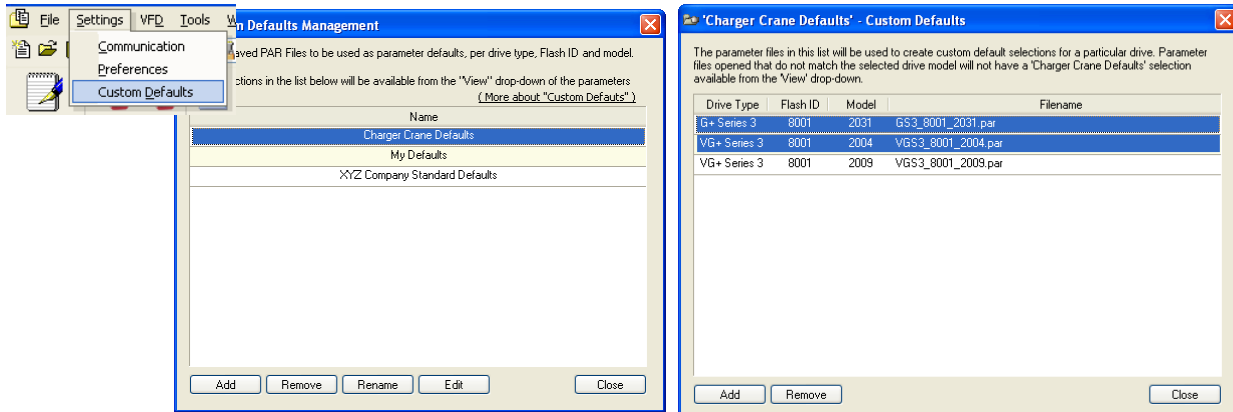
File Settings VFD Tools W

Communication
Preferences
Custom Defaults

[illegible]n Defaults Management

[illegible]aved PAR Files to be used as parameter defaults, per drive type, Flash ID and model.

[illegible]ctions in the list below will be available from the "View" drop-down of the parameters

( More about "Custom Defaults" )

| Name |
|---|
| Charger Crane Defaults |
| My Defaults |
| XYZ Company Standard Defaults |

Add Remove Rename Edit Close

'Charger Crane Defaults' - Custom Defaults

The parameter files in this list will be used to create custom default selections for a particular drive. Parameter files opened that do not match the selected drive model will not have a 'Charger Crane Defaults' selection available from the 'View' drop-down.

| Drive Type | Flash ID | Model | Filename |
|---|---|---|---|
| G+ Series 3 | 8001 | 2031 | GS3_8001_2031.par |
| VG+ Series 3 | 8001 | 2004 | VGS3_8001_2004.par |
| VG+ Series 3 | 8001 | 2009 | VGS3_8001_2009.par |

Add Remove Close